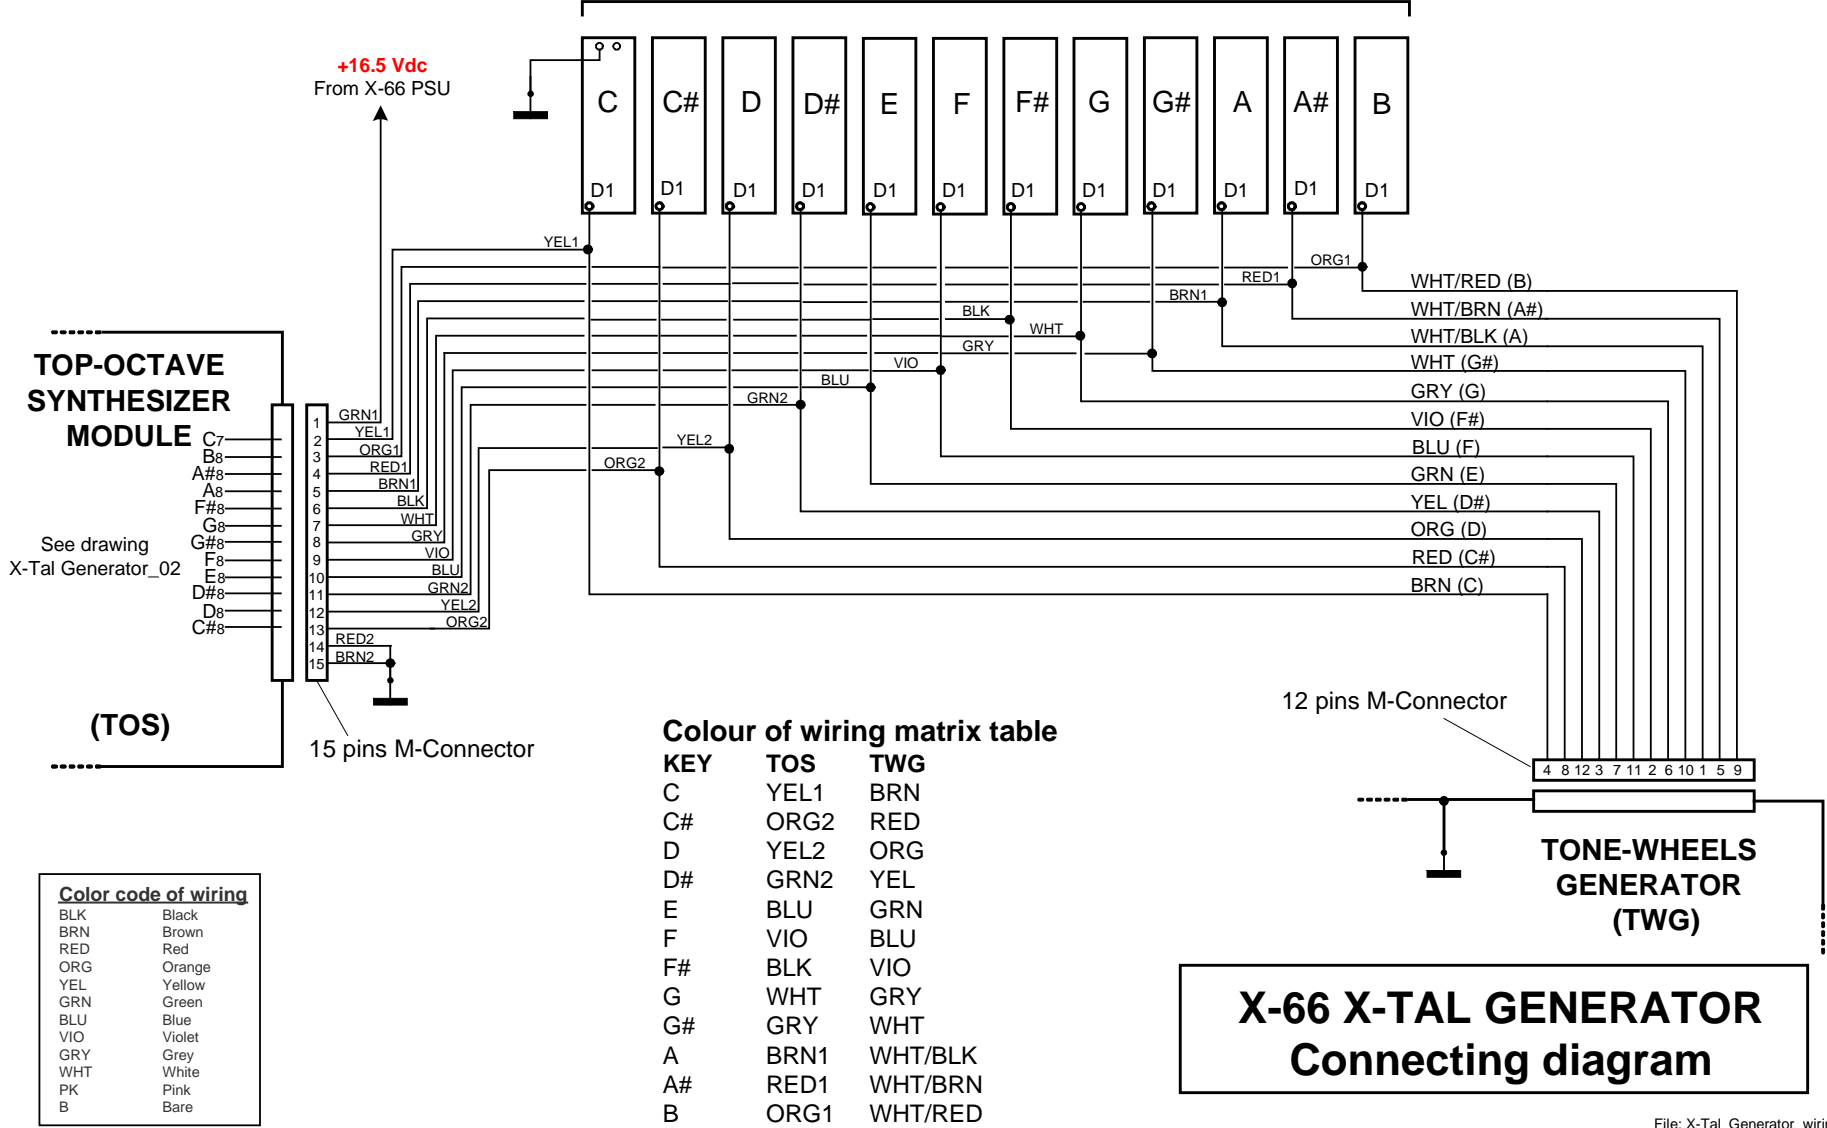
+16.5 Vdc
From X-66 PSU

C C# D D# E F F# G G# A A# B

D1 D1 D1 D1 D1 D1 D1 D1 D1 D1 D1 D1

YEL1
ORG1
RED1
BRN1
BLK
WHT
GRY
VIO
BLU
GRN2
YEL2
ORG2

WHT/RED (B)
WHT/BRN (A#)
WHT/BLK (A)
WHT (G#)
GRY (G)
VIO (F#)
BLU (F)
GRN (E)
YEL (D#)
ORG (D)
RED (C#)
BRN (C)

TOP-OCTAVE SYNTHESIZER MODULE

$C_7$
$B_8$
$A\#_8$
$A_8$
$F\#_8$
$G_8$
$G\#_8$
$F_8$
$E_8$
$D\#_8$
$D_8$
$C\#_8$

See drawing
X-Tal Generator_02

1 GRN1
2 YEL1
3 ORG1
4 RED1
5 BRN1
6 BLK
7 WHT
8 GRY
9 VIO
10 BLU
11 GRN2
12 YEL2
13 ORG2
14 RED2
15 BRN2

(TOS)

15 pins M-Connector

12 pins M-Connector

4 8 12 3 7 11 2 6 10 1 5 9

TONE-WHEELS GENERATOR (TWG)

Colour of wiring matrix table

| KEY | TOS | TWG |
|---|---|---|
| C | YEL1 | BRN |
| C# | ORG2 | RED |
| D | YEL2 | ORG |
| D# | GRN2 | YEL |
| E | BLU | GRN |
| F | VIO | BLU |
| F# | BLK | VIO |
| G | WHT | GRY |
| G# | GRY | WHT |
| A | BRN1 | WHT/BLK |
| A# | RED1 | WHT/BRN |
| B | ORG1 | WHT/RED |

Color code of wiring

| | |
|---|---|
| BLK | Black |
| BRN | Brown |
| RED | Red |
| ORG | Orange |
| YEL | Yellow |
| GRN | Green |
| BLU | Blue |
| VIO | Violet |
| GRY | Grey |
| WHT | White |
| PK | Pink |
| B | Bare |

X-66 X-TAL GENERATOR
Connecting diagram

File: X-Tal_Generator_wiri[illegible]